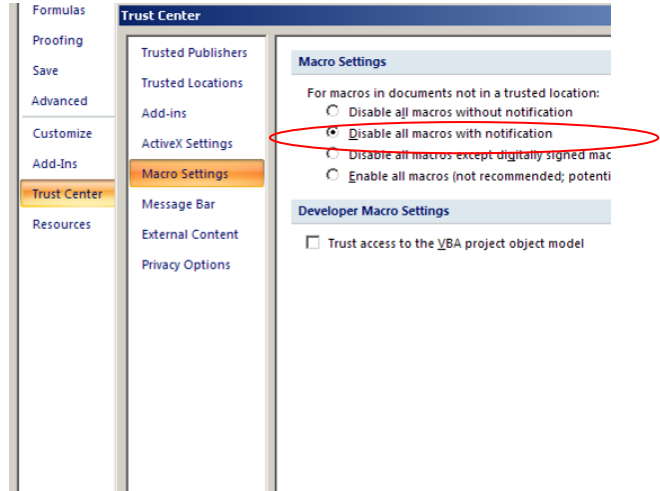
Formulas
Proofing
Save
Advanced
Customize
Add-Ins
Trust Center
Resources

Trust Center

Trusted Publishers
Trusted Locations
Add-ins
ActiveX Settings
Macro Settings
Message Bar
External Content
Privacy Options

Macro Settings

For macros in documents not in a trusted location:
Disable all macros without notification
Disable all macros with notification
Disable all macros except digitally signed mac
Enable all macros (not recommended; potenti

Developer Macro Settings

Trust access to the VBA project object model